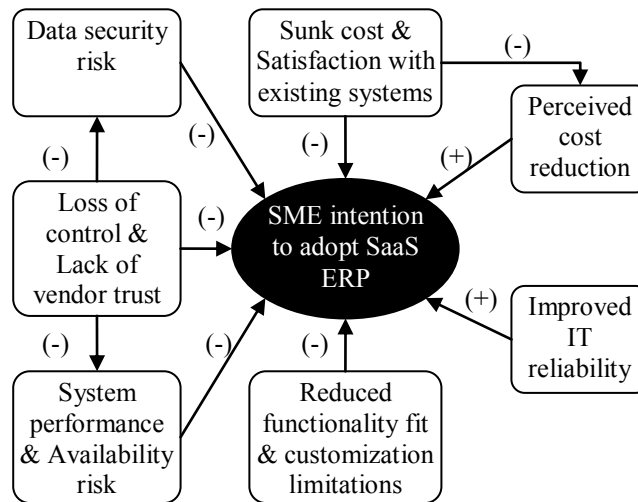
Data security risk

Sunk cost & Satisfaction with existing systems

(-)

Perceived cost reduction

(-)

(-)

(+)

(-)

Loss of control & Lack of vendor trust

(-)

SME intention to adopt SaaS ERP

(+)

Improved IT reliability

(-)

(-)

(-)

System performance & Availability risk

Reduced functionality fit & customization limitations